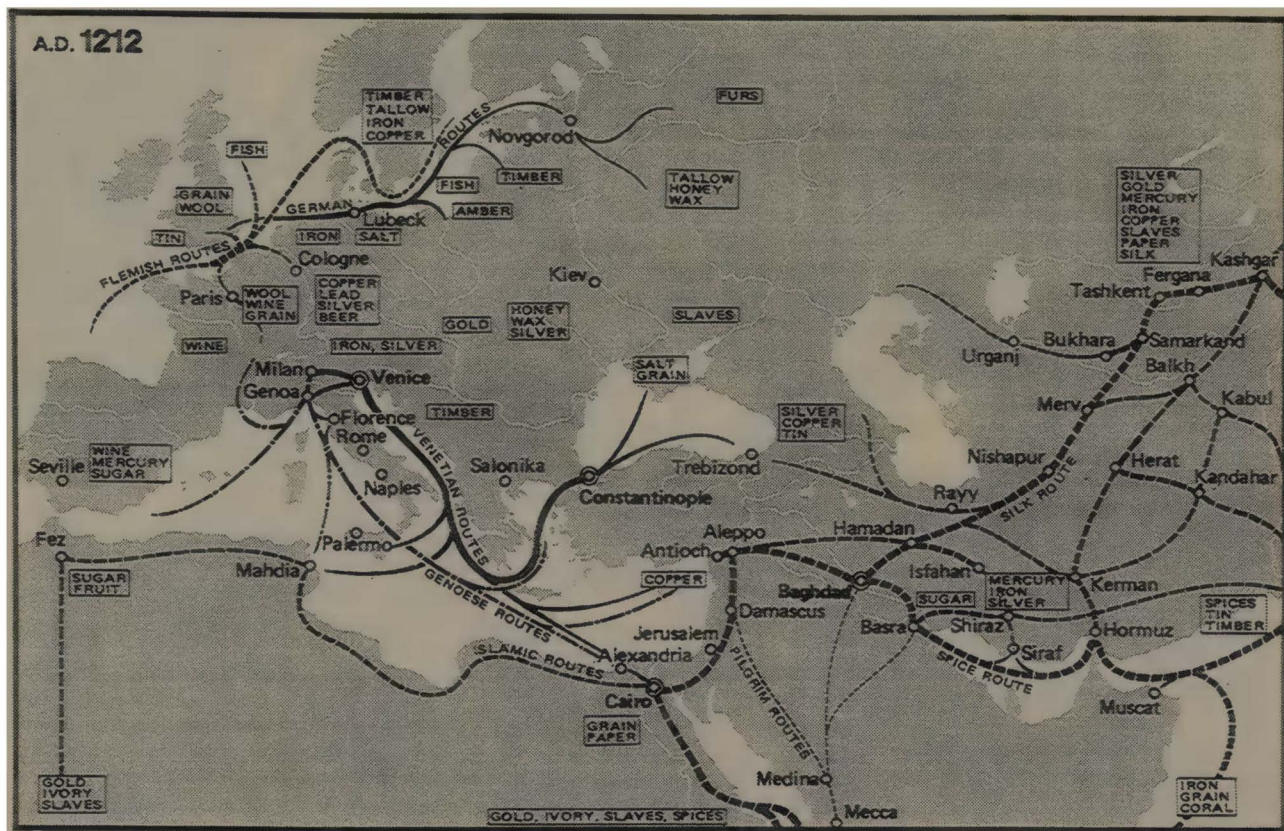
A.D. 1212

TIMBER TALLOW IRON COPPER

FURS

Novgorod

ROUTES

FISH

GRAIN WOOL

FISH

TIMBER

TALLOW HONEY WAX

SILVER GOLD MERCURY IRON COPPER SLAVES PAPER SILK

GERMAN

Lubeck

AMBER

TIN

IRON

SALT

Kashgar

FLEMISH ROUTES

Cologne

Fergana

Tashkent

Kiev

Paris

WOOL WINE GRAIN

COPPER LEAD SILVER BEER

HONEY WAX SILVER

GOLD

SLAVES

Samarkand

Bukhara

Urganj

WINE

IRON, SILVER

Balkh

Milan

Venice

SALT GRAIN

Kabul

Genoa

Merv

Florence

TIMBER

SILVER COPPER TIN

Rome

VENETIAN ROUTES

Nishapur

Herat

Seville

WINE MERCURY SUGAR

Salonika

Trebizond

Kandahar

Naples

Constantinople

Rayy

SILK ROUTE

Fez

Aleppo

Hamadan

Palermo

Antioch

Mahdia

Isfahan

SUGAR FRUIT

COPPER

Baghdad

MERCURY IRON SILVER

Kerman

GENOESE ROUTES

SUGAR

Damascus

Basra

Shiraz

SPICES TIN TIMBER

Jerusalem

Hormuz

ISLAMIC ROUTES

Alexandria

Siraf

PILGRIM ROUTES

SPICE ROUTE

Cairo

Muscat

GRAIN PAPER

Medina

GOLD IVORY SLAVES

IRON GRAIN CORAL

GOLD, IVORY, SLAVES, SPICES

Mecca